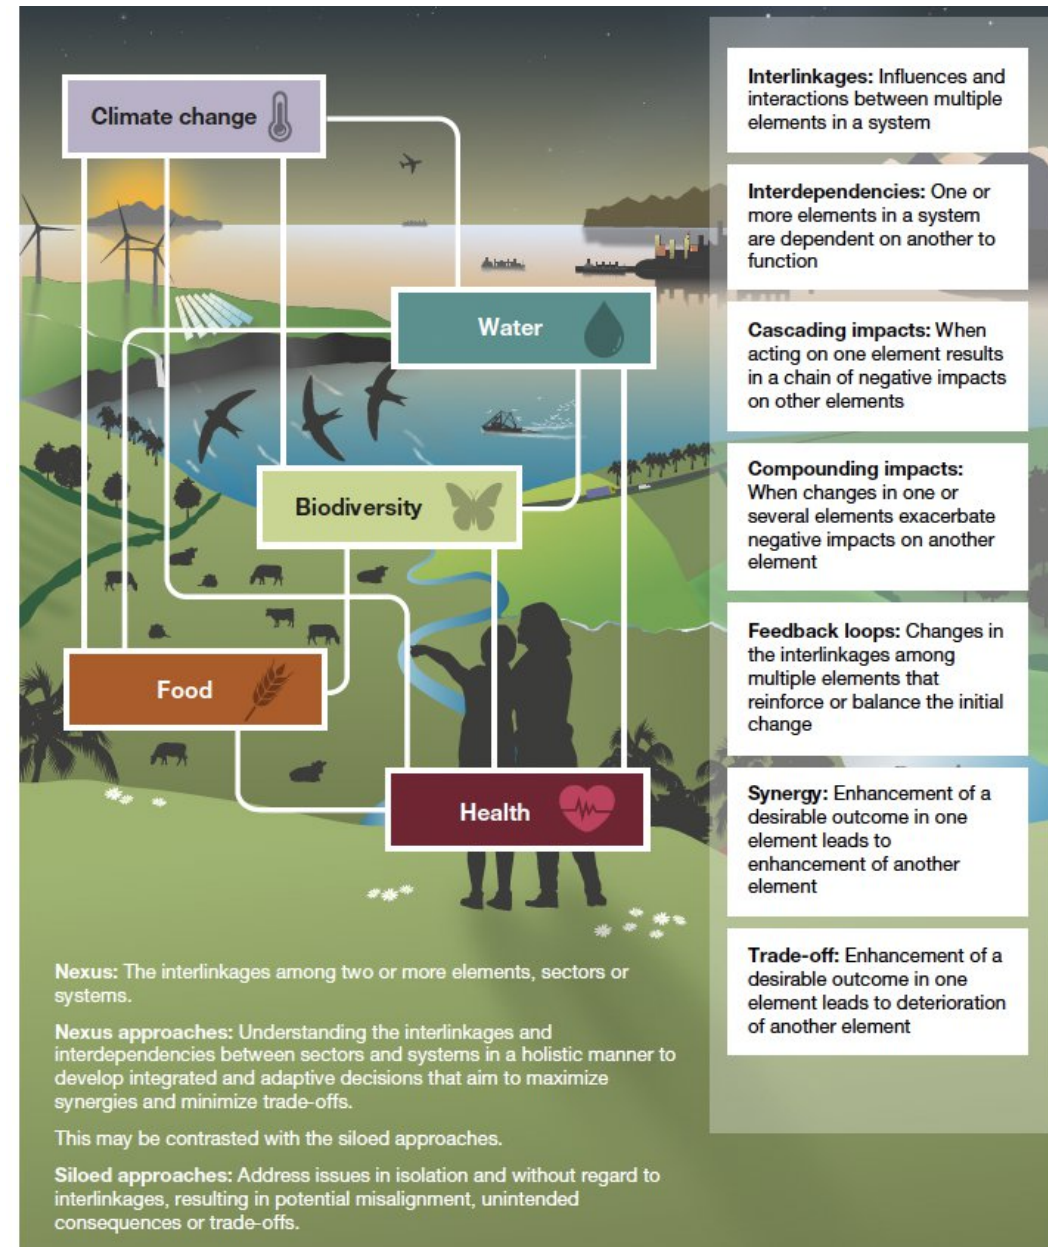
Climate change

Water

Biodiversity

Food

Health

Interlinkages: Influences and interactions between multiple elements in a system

Interdependencies: One or more elements in a system are dependent on another to function

Cascading impacts: When acting on one element results in a chain of negative impacts on other elements

Compounding impacts: When changes in one or several elements exacerbate negative impacts on another element

Feedback loops: Changes in the interlinkages among multiple elements that reinforce or balance the initial change

Synergy: Enhancement of a desirable outcome in one element leads to enhancement of another element

Trade-off: Enhancement of a desirable outcome in one element leads to deterioration of another element

Nexus: The interlinkages among two or more elements, sectors or systems.

Nexus approaches: Understanding the interlinkages and interdependencies between sectors and systems in a holistic manner to develop integrated and adaptive decisions that aim to maximize synergies and minimize trade-offs.

This may be contrasted with the siloed approaches.

Siloed approaches: Address issues in isolation and without regard to interlinkages, resulting in potential misalignment, unintended consequences or trade-offs.